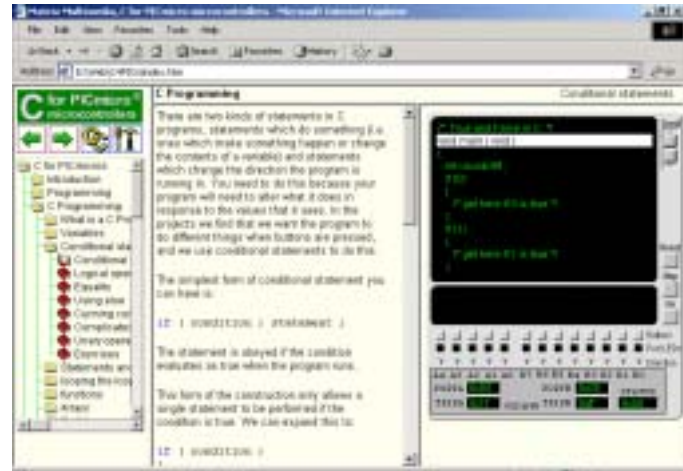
Matrix Multimedia, C for PICmicro microcontrollers - Microsoft Internet Explorer

File Edit View Favorites Tools Help

Back Search Favorites History

Address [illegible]

C for PICmicro microcontrollers

C for PICmicro
Introduction
Programming
C Programming
What is a C Pro
Variables
Conditional sta
Conditional
Logical oper
Equality
Using else
Cunning co
Complicate
Unary opera
Exercises
Statements and
looping the loop
functions
Arrays

C Programming

Conditional statements

There are two kinds of statements in C programs, statements which do something (i.e. ones which make something happen or change the contents of a variable) and statements which change the direction the program is running in. You need to do this because your program will need to alter what it does in response to the values that it uses. In the projects we find that we want the program to do different things when buttons are pressed, and we use conditional statements to do this.

The simplest form of conditional statement you can have is:

if ( condition ) statement ;

The statement is obeyed if the condition evaluates as true when the program runs.

This form of the construction only allows a single statement to be performed if the condition is true. We can expand this to:

if ( condition )

/* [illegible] */
void main ( void )
{
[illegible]
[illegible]
{
/* get here if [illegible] */
}
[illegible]
{
/* get here if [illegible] */
}

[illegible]